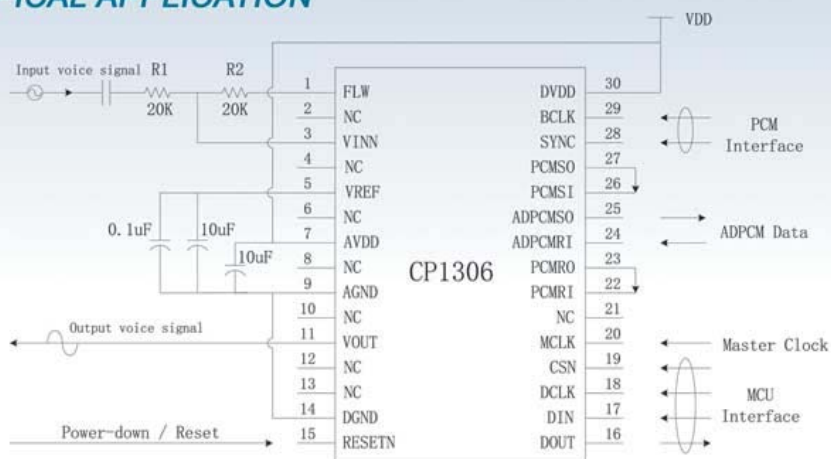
ICAL APPLICATION

VDD

Input voice signal R1 R2
20K 20K

1 FLW
2 NC
3 VINN
4 NC
5 VREF
6 NC
7 AVDD
8 NC
9 AGND
10 NC
11 VOUT
12 NC
13 NC
14 DGND
15 RESETN

DVDD 30
BCLK 29
SYNC 28
PCMSO 27
PCMSI 26
ADPCMSO 25
ADPCMRI 24
PCMRO 23
PCMRI 22
NC 21
MCLK 20
CSN 19
DCLK 18
DIN 17
DOUT 16

CP1306

0.1uF 10uF 10uF

Output voice signal

Power-down / Reset

PCM Interface

ADPCM Data

Master Clock

MCU Interface